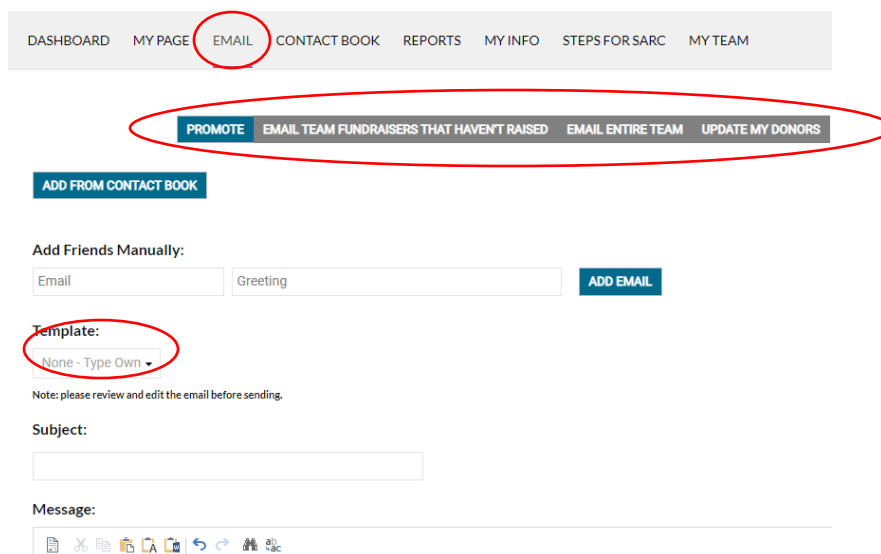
DASHBOARD MY PAGE EMAIL CONTACT BOOK REPORTS MY INFO STEPS FOR SARC MY TEAM

PROMOTE EMAIL TEAM FUNDRAISERS THAT HAVEN'T RAISED EMAIL ENTIRE TEAM UPDATE MY DONORS

ADD FROM CONTACT BOOK

Add Friends Manually:

Email

Greeting

ADD EMAIL

Template:

None - Type Own

Note: please review and edit the email before sending.

Subject:

Message: